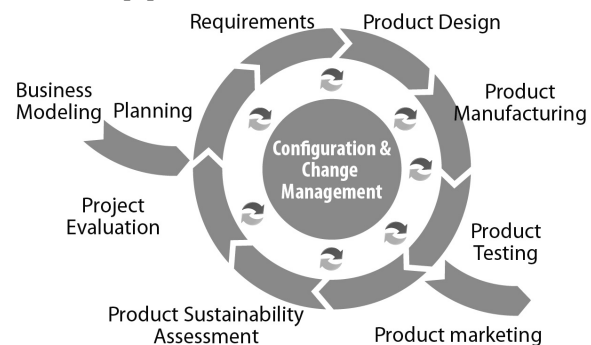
Requirements

Product Design

Business Modeling

Planning

Product Manufacturing

Configuration & Change Management

Project Evaluation

Product Testing

Product Sustainability Assessment

Product marketing